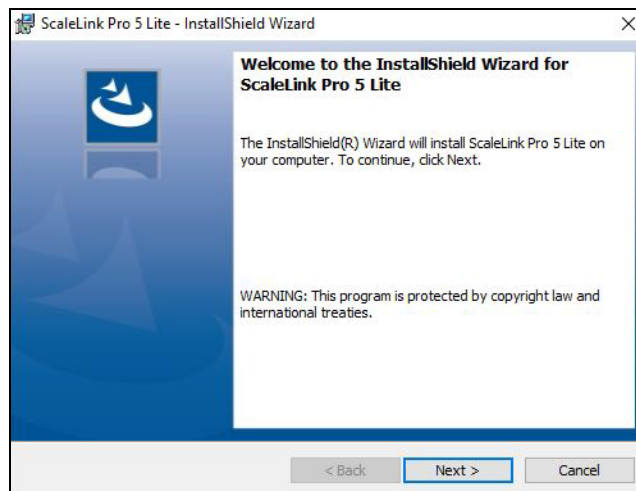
ScaleLink Pro 5 Lite - InstallShield Wizard

×

Welcome to the InstallShield Wizard for ScaleLink Pro 5 Lite

The InstallShield(R) Wizard will install ScaleLink Pro 5 Lite on your computer. To continue, click Next.

WARNING: This program is protected by copyright law and international treaties.

< Back

Next >

Cancel